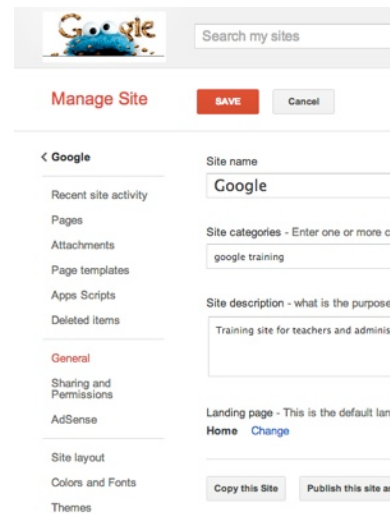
Google

Search my sites

Manage Site

SAVE

Cancel

< Google

Recent site activity

Pages

Attachments

Page templates

Apps Scripts

Deleted items

General

Sharing and Permissions

AdSense

Site layout

Colors and Fonts

Themes

Site name

Google

Site categories - Enter one or more c

google training

Site description - what is the purpose

Training site for teachers and adminis

Landing page - This is the default lan

Home Change

Copy this Site

Publish this site a